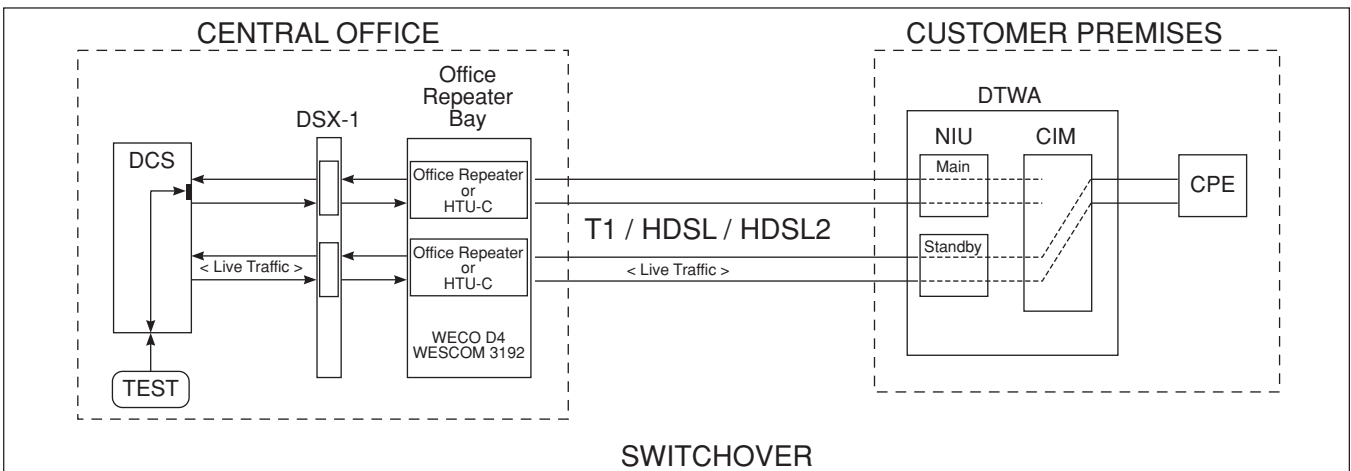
CENTRAL OFFICE

CUSTOMER PREMISES

Office Repeater Bay

DSX-1

DCS

Office Repeater or HTU-C

Office Repeater or HTU-C

< Live Traffic >

WECO D4 WESCOM 3192

TEST

T1 / HDSL / HDSL2

< Live Traffic >

DTWA

NIU

CIM

Main

Standby

CPE

SWITCHOVER